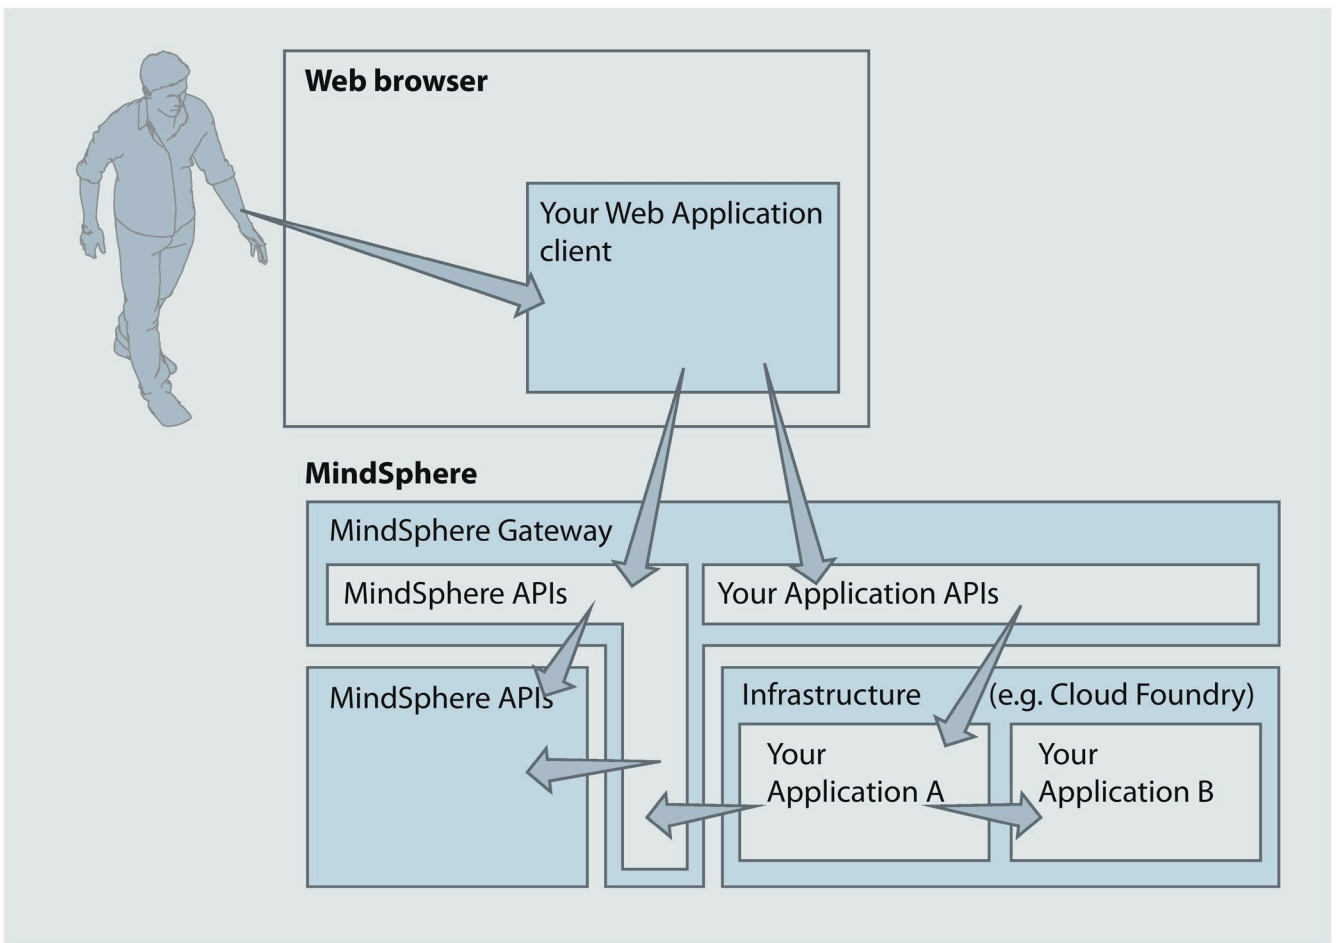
Web browser

Your Web Application client

MindSphere

MindSphere Gateway

MindSphere APIs

Your Application APIs

MindSphere APIs

Infrastructure (e.g. Cloud Foundry)

Your Application A

Your Application B